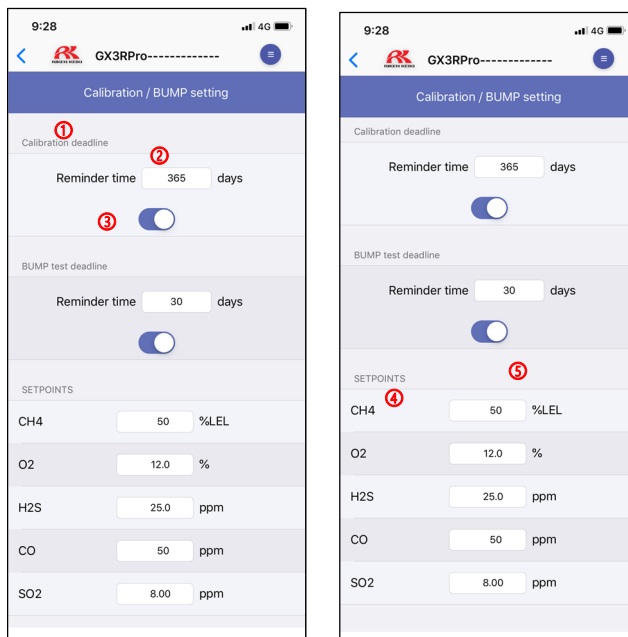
9:28 4G

GX3RPro-------------

Calibration / BUMP setting

①

Calibration deadline

②

Reminder time 365 days

③

BUMP test deadline

Reminder time 30 days

SETPOINTS

CH4 50 %LEL

O2 12.0 %

H2S 25.0 ppm

CO 50 ppm

SO2 8.00 ppm

9:28 4G

GX3RPro-------------

Calibration / BUMP setting

Calibration deadline

Reminder time 365 days

BUMP test deadline

Reminder time 30 days

⑤

SETPOINTS

④

CH4 50 %LEL

O2 12.0 %

H2S 25.0 ppm

CO 50 ppm

SO2 8.00 ppm